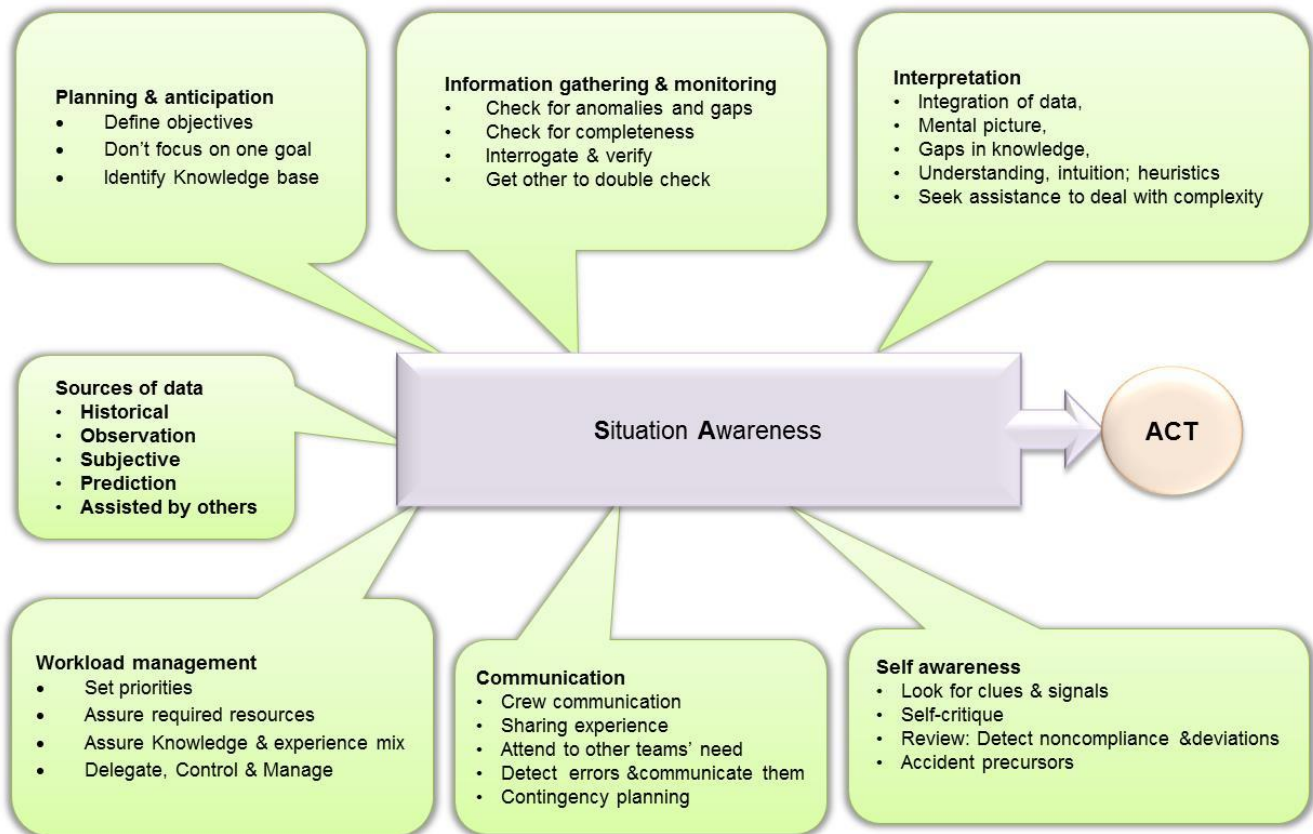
Planning & anticipation
- Define objectives
- Don’t focus on one goal
- Identify Knowledge base

Information gathering & monitoring
- Check for anomalies and gaps
- Check for completeness
- Interrogate & verify
- Get other to double check

Interpretation
- Integration of data,
- Mental picture,
- Gaps in knowledge,
- Understanding, intuition; heuristics
- Seek assistance to deal with complexity

Sources of data
- Historical
- Observation
- Subjective
- Prediction
- Assisted by others

Situation Awareness

ACT

Workload management
- Set priorities
- Assure required resources
- Assure Knowledge & experience mix
- Delegate, Control & Manage

Communication
- Crew communication
- Sharing experience
- Attend to other teams’ need
- Detect errors &communicate them
- Contingency planning

Self awareness
- Look for clues & signals
- Self-critique
- Review: Detect noncompliance &deviations
- Accident precursors